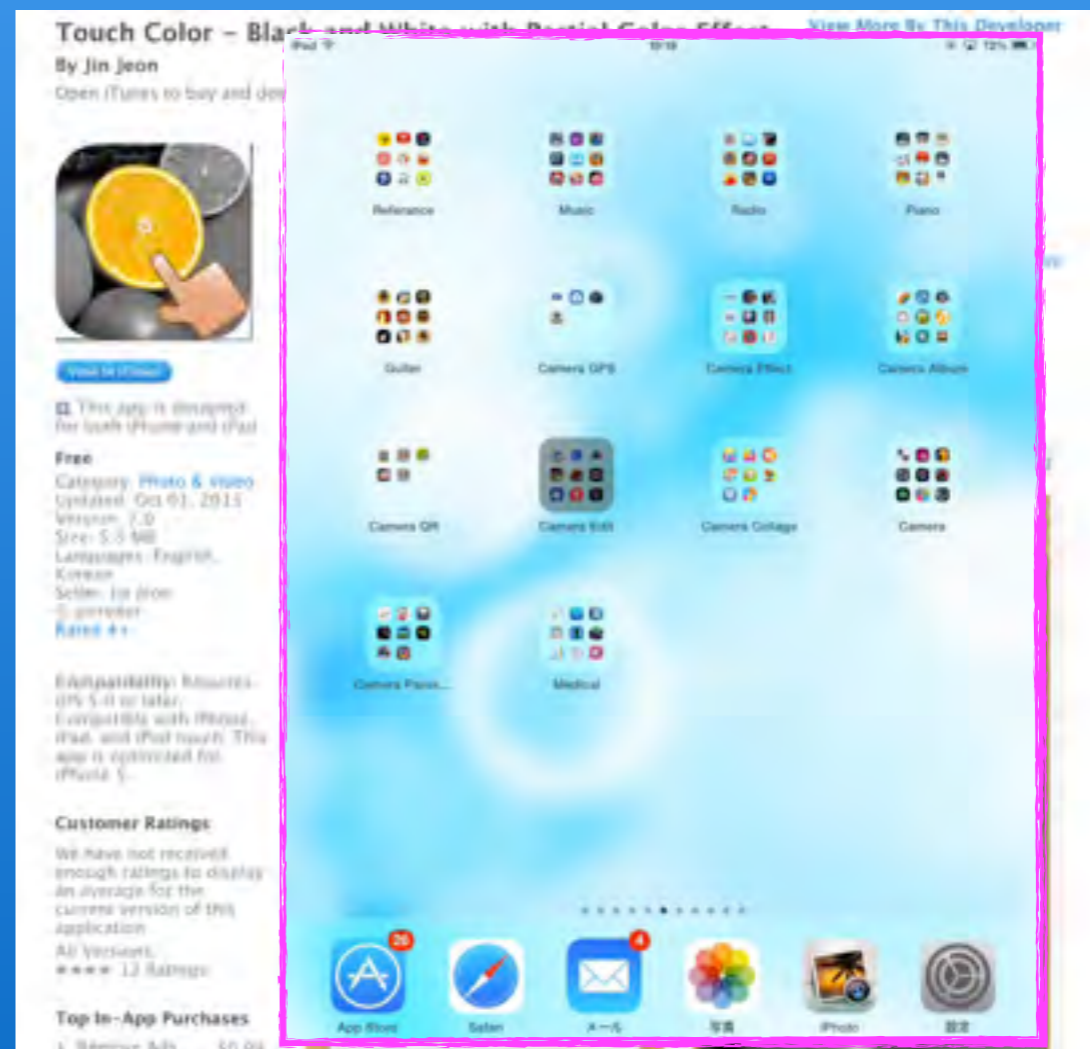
Touch Color – Black and White with Partial Color Effect

View More By This Developer

By Jin Jeon

Open iTunes to buy and dow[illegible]

View In iTunes

This app is designed for both iPhone and iPad

Free

Category: Photo & Video
Updated: Oct 01, 2013
Version: 7.0
Size: 5.5 MB
Languages: English, Korean
Seller: Jin Jeon
© jinradar
Rated 4+

Compatibility: Requires iOS 5.0 or later. Compatible with iPhone, iPad, and iPod touch. This app is optimized for iPhone 5.

Customer Ratings

We have not received enough ratings to display an average for the current version of this application.

All Versions:
★★★★ 12 Ratings

Top In-App Purchases

1. Remove Ads $0.99

iPad

12%

Reference

Music

Radio

Piano

Guitar

Camera GPS

Camera Effect

Camera Album

Camera QR

Camera Edit

Camera Collage

Camera

Camera Panor...

Medical

26

4

App Store

Safari

メール

写真

iPhoto

設定